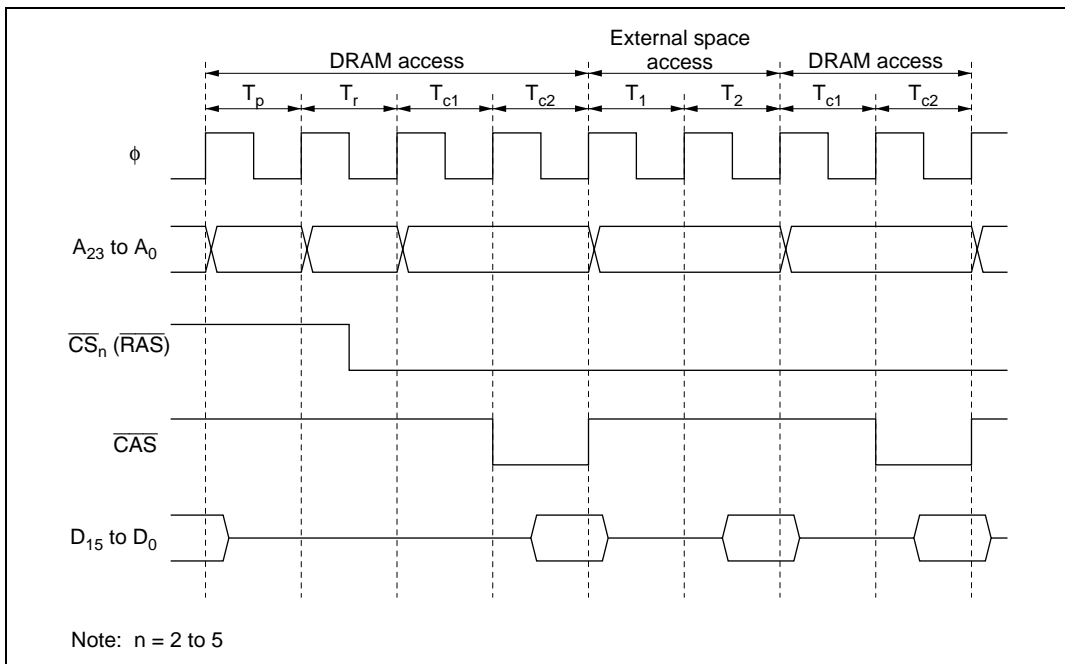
DRAM access

External space access

DRAM access

$T_p$

$T_r$

$T_{c1}$

$T_{c2}$

$T_1$

$T_2$

$T_{c1}$

$T_{c2}$

$\phi$

$A_{23}$ to $A_0$

$\overline{CS}_n$ ($\overline{RAS}$)

$\overline{CAS}$

$D_{15}$ to $D_0$

Note: n = 2 to 5